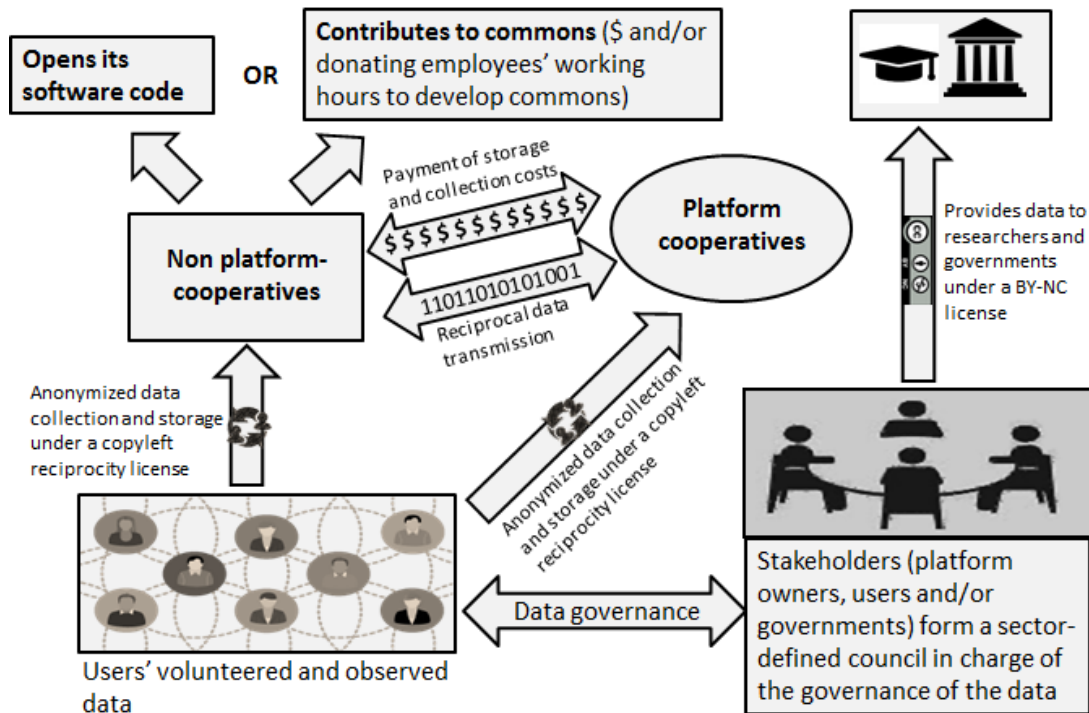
Opens its software code

OR

Contributes to commons ($ and/or donating employees' working hours to develop commons)

Payment of storage and collection costs

$$$$$$$$$$$$

Non platform-cooperatives

Platform cooperatives

11011010101001

Reciprocal data transmission

Provides data to researchers and governments under a BY-NC license

Anonymized data collection and storage under a copyleft reciprocity license

Anonymized data collection and storage under a copyleft reciprocity license

Data governance

Users' volunteered and observed data

Stakeholders (platform owners, users and/or governments) form a sector-defined council in charge of the governance of the data